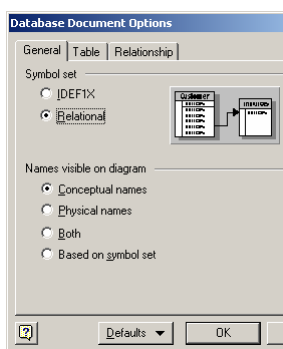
Database Document Options

General | Table | Relationship

Symbol set

IDEF1X

Relational

Customer

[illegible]

Names visible on diagram

Conceptual names

Physical names

Both

Based on symbol set

Defaults

OK